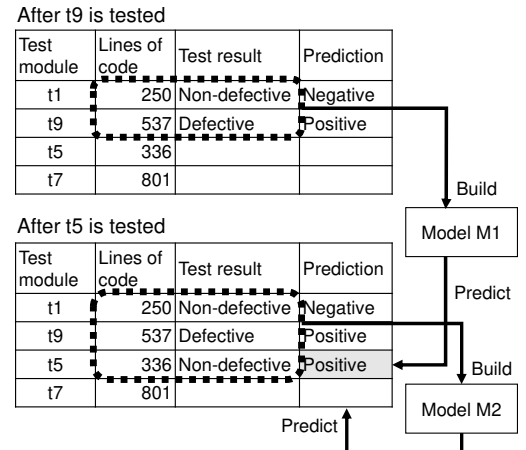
After t9 is tested

| Test module | Lines of code | Test result | Prediction |
|---|---|---|---|
| t1 | 250 | Non-defective | Negative |
| t9 | 537 | Defective | Positive |
| t5 | 336 | | |
| t7 | 801 | | |

Build

Model M1

Predict

After t5 is tested

| Test module | Lines of code | Test result | Prediction |
|---|---|---|---|
| t1 | 250 | Non-defective | Negative |
| t9 | 537 | Defective | Positive |
| t5 | 336 | Non-defective | Positive |
| t7 | 801 | | |

Build

Model M2

Predict